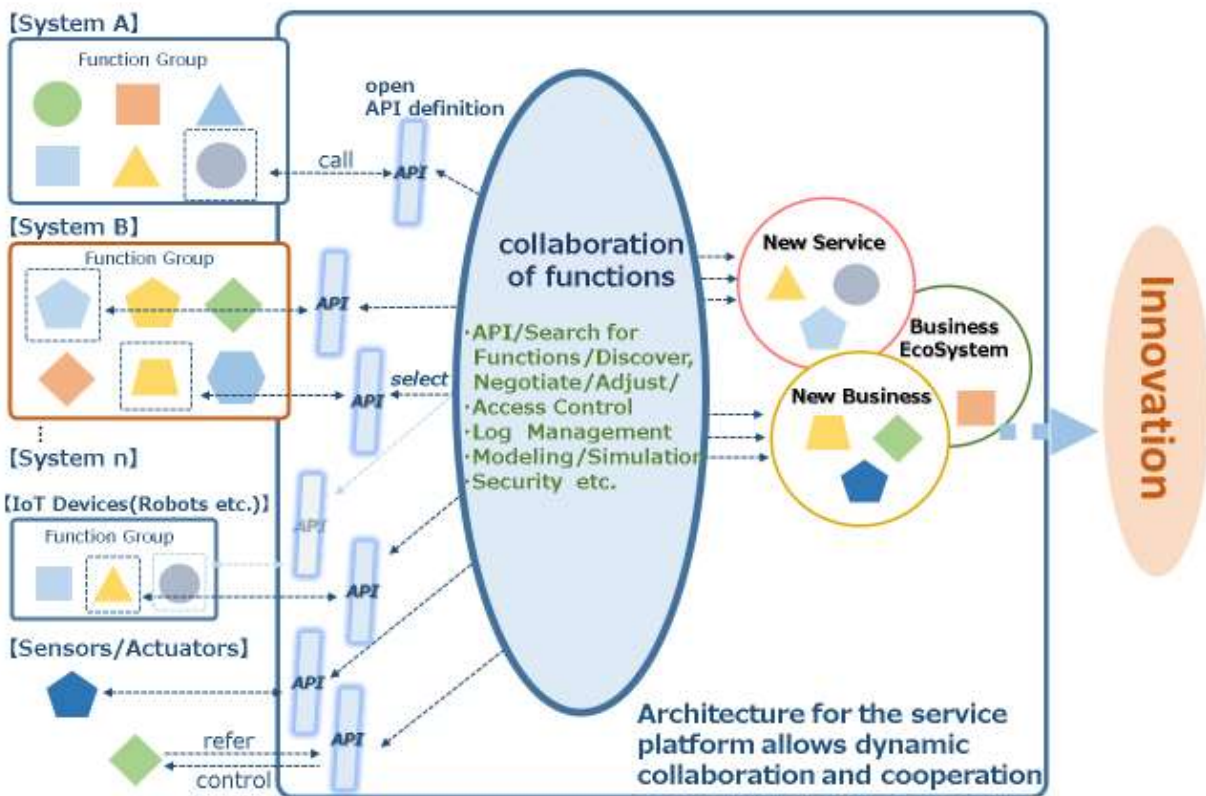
【System A】
Function Group

【System B】
Function Group

⋮
【System n】

【IoT Devices(Robots etc.)】
Function Group

【Sensors/Actuators】

open API definition

call

API

API

select

API

API

API

API

API

refer

control

collaboration of functions

·API/Search for Functions/Discover, Negotiate/Adjust/
·Access Control
·Log Management
·Modeling/Simulation
·Security etc.

New Service

Business EcoSystem

New Business

Innovation

Architecture for the service platform allows dynamic collaboration and cooperation